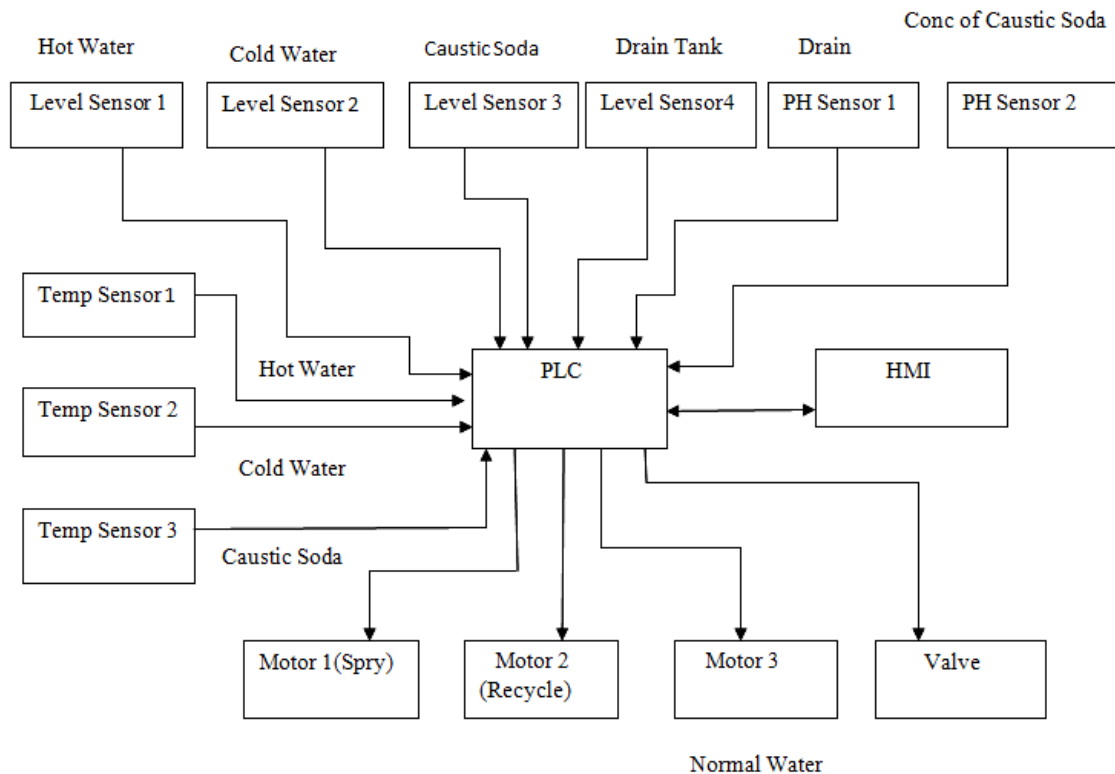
Conc of Caustic Soda

Hot Water
Level Sensor 1

Cold Water
Level Sensor 2

Caustic Soda
Level Sensor 3

Drain Tank
Level Sensor4

Drain
PH Sensor 1

PH Sensor 2

Temp Sensor 1

Hot Water

Temp Sensor 2

Cold Water

Temp Sensor 3

Caustic Soda

PLC

HMI

Motor 1(Spry)

Motor 2 (Recycle)

Motor 3

Valve

Normal Water